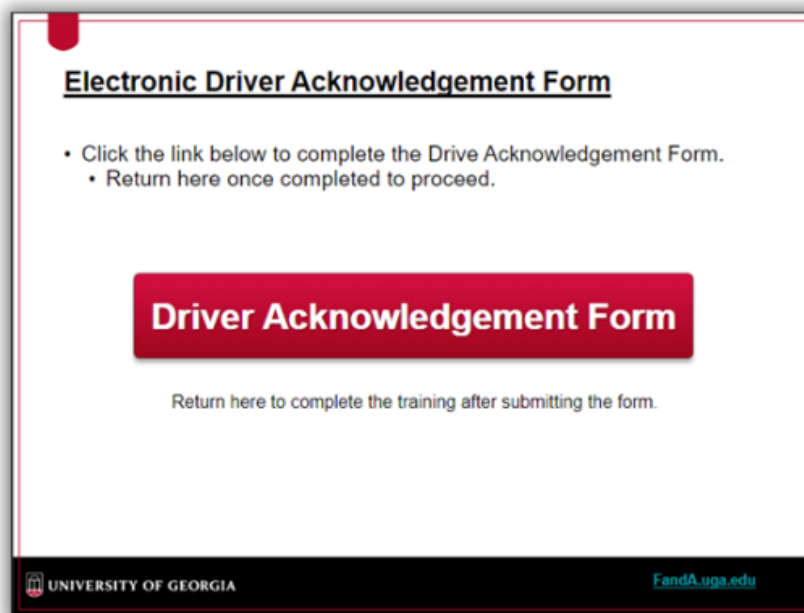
Electronic Driver Acknowledgement Form

• Click the link below to complete the Drive Acknowledgement Form.
• Return here once completed to proceed.

Driver Acknowledgement Form

Return here to complete the training after submitting the form.

UNIVERSITY OF GEORGIA

FandA.uga.edu